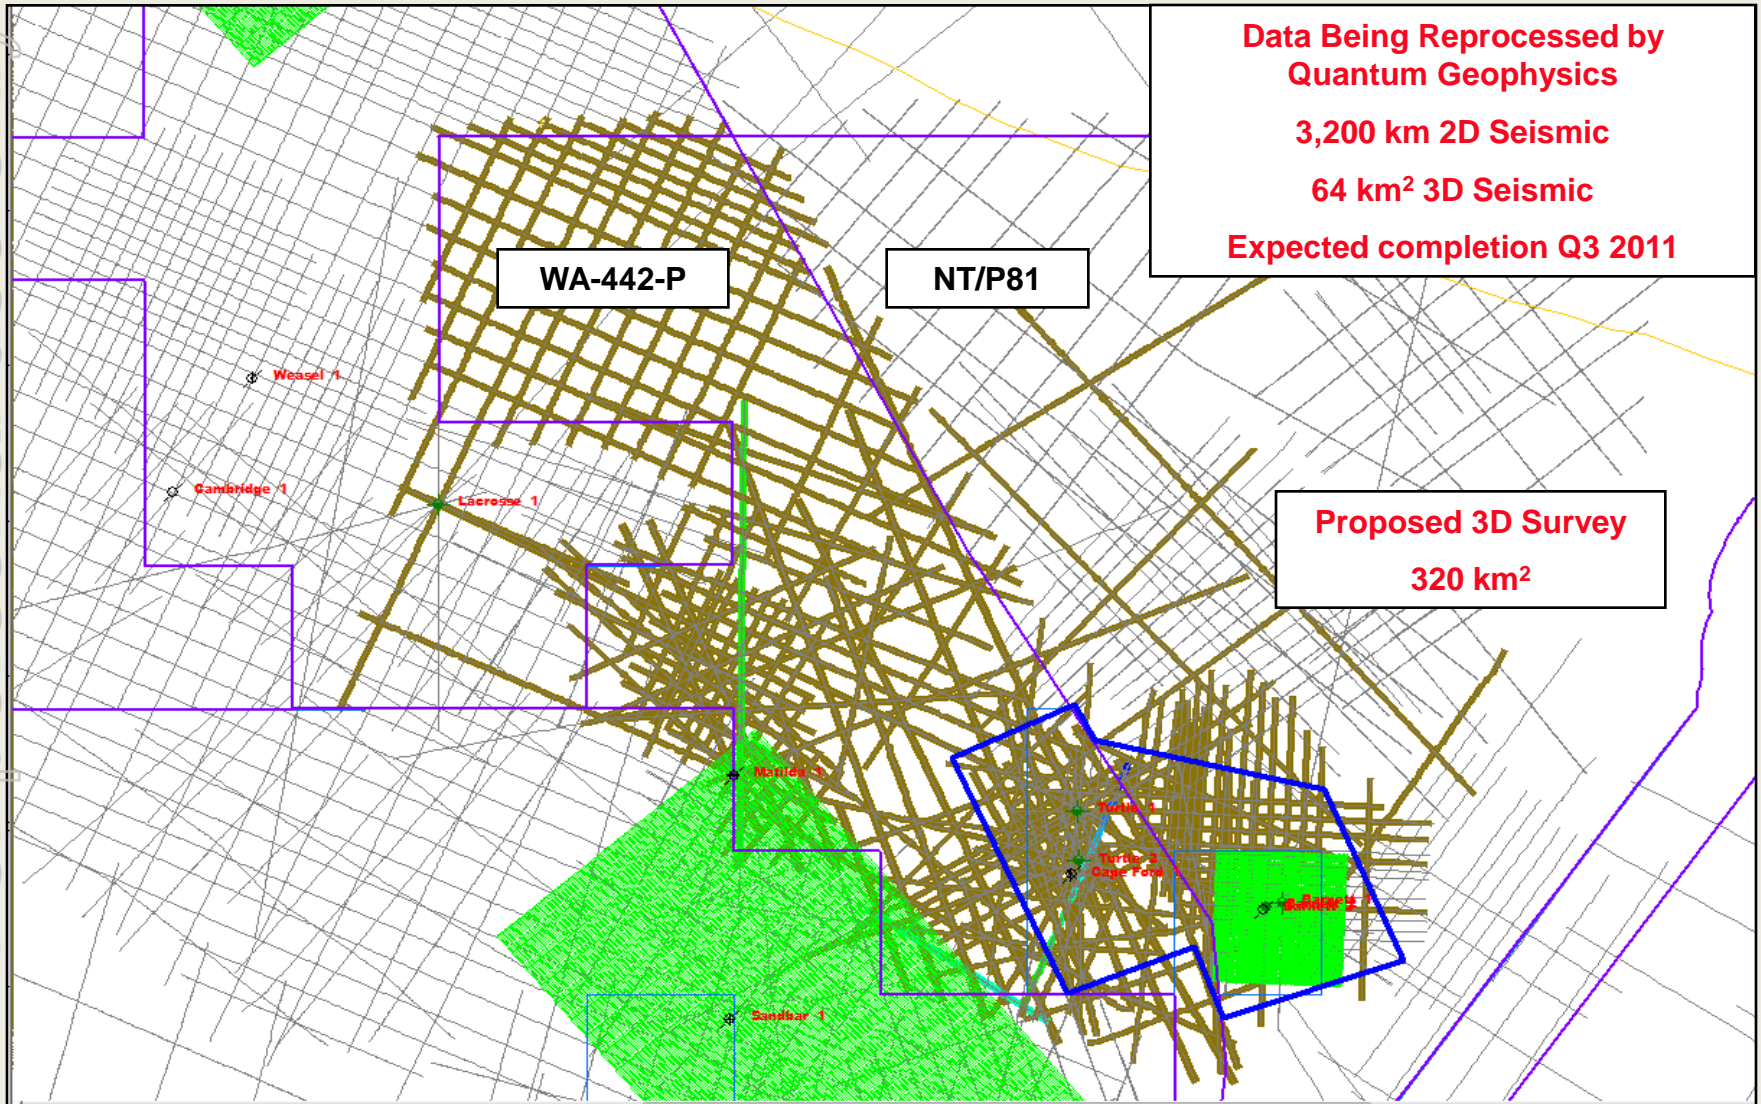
Data Being Reprocessed by Quantum Geophysics

3,200 km 2D Seismic

64 km$^2$ 3D Seismic

Expected completion Q3 2011

WA-442-P

NT/P81

Weasel 1

Cambridge 1

Lacrosse 1

Proposed 3D Survey

320 km$^2$

Matilda 1

Turtle 1

Turtle 2

Cape Ford

Barnett 2

Sandbar 1